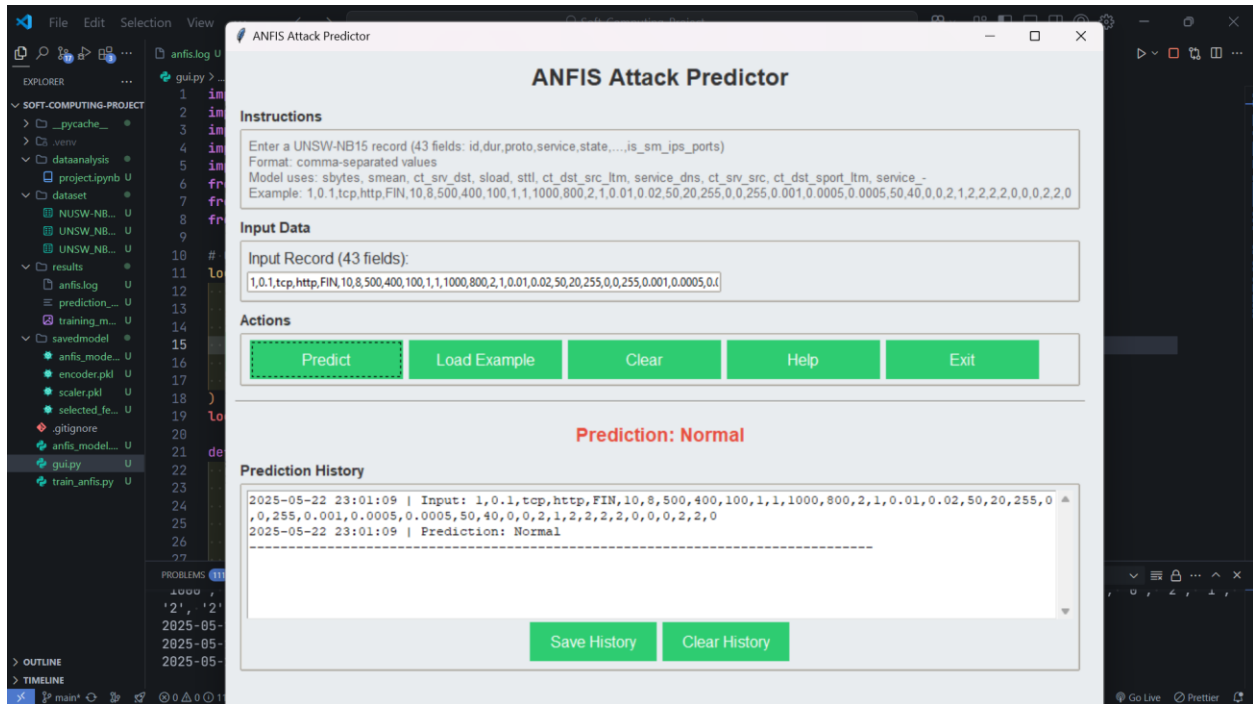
File Edit Selection View

EXPLORER ...
SOFT-COMPUTING-PROJECT
> __pycache__
> .venv
dataanalysis
project.ipynb U
dataset
NUSW-NB... U
UNSW_NB... U
UNSW_NB... U
results
anfis.log U
prediction_... U
training_m... U
savedmodel
anfis_mode... U
encoder.pkl U
scaler.pkl U
selected_fe... U
.gitignore
anfis_model.... U
gui.py U
train_anfis.py U

> OUTLINE
> TIMELINE

anfis.log U
gui.py > ...
1 im
2 im
3 im
4 im
5 im
6 fr
7 fr
8 fr
9
10 #
11 lo
12
13
14
15
16
17
18 )
19 lo
20
21 de
22
23
24
25
26
27

PROBLEMS
'2', '2'
2025-05-
2025-05-
2025-05-

main* ⊗0 ⚠0 ⓘ11

Go Live Prettier

ANFIS Attack Predictor

ANFIS Attack Predictor

Instructions

Enter a UNSW-NB15 record (43 fields: id,dur,proto,service,state,...,is_sm_ips_ports)
Format: comma-separated values
Model uses: sbytes, smean, ct_srv_dst, sload, sttl, ct_dst_src_ltm, service_dns, ct_srv_src, ct_dst_sport_ltm, service_-
Example: 1,0.1,tcp,http,FIN,10,8,500,400,100,1,1,1000,800,2,1,0.01,0.02,50,20,255,0,0,255,0.001,0.0005,0.0005,50,40,0,0,2,1,2,2,2,2,0,0,0,2,2,0

Input Data

Input Record (43 fields):
1,0.1,tcp,http,FIN,10,8,500,400,100,1,1,1000,800,2,1,0.01,0.02,50,20,255,0,0,255,0.001,0.0005,0.(

Actions

Predict Load Example Clear Help Exit

Prediction: Normal

Prediction History

2025-05-22 23:01:09 | Input: 1,0.1,tcp,http,FIN,10,8,500,400,100,1,1,1000,800,2,1,0.01,0.02,50,20,255,0,0,255,0.001,0.0005,0.0005,50,40,0,0,2,1,2,2,2,2,0,0,0,2,2,0
2025-05-22 23:01:09 | Prediction: Normal
--------------------------------------------------------------------------------

Save History Clear History